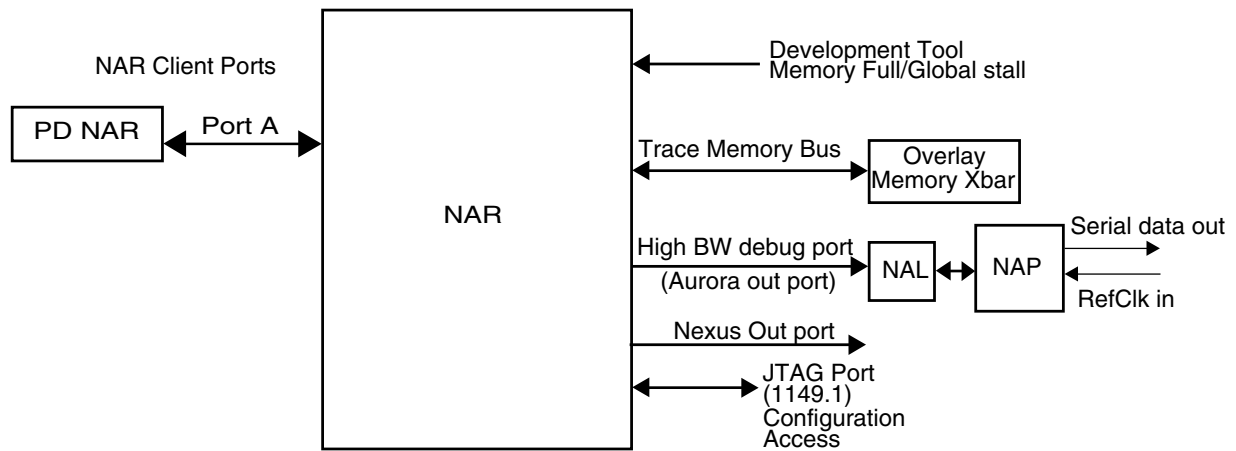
NAR Client Ports

PD NAR

Port A

NAR

Development Tool
Memory Full/Global stall

Trace Memory Bus

Overlay
Memory Xbar

High BW debug port
(Aurora out port)

NAL

NAP

Serial data out

RefClk in

Nexus Out port

JTAG Port
(1149.1)
Configuration
Access